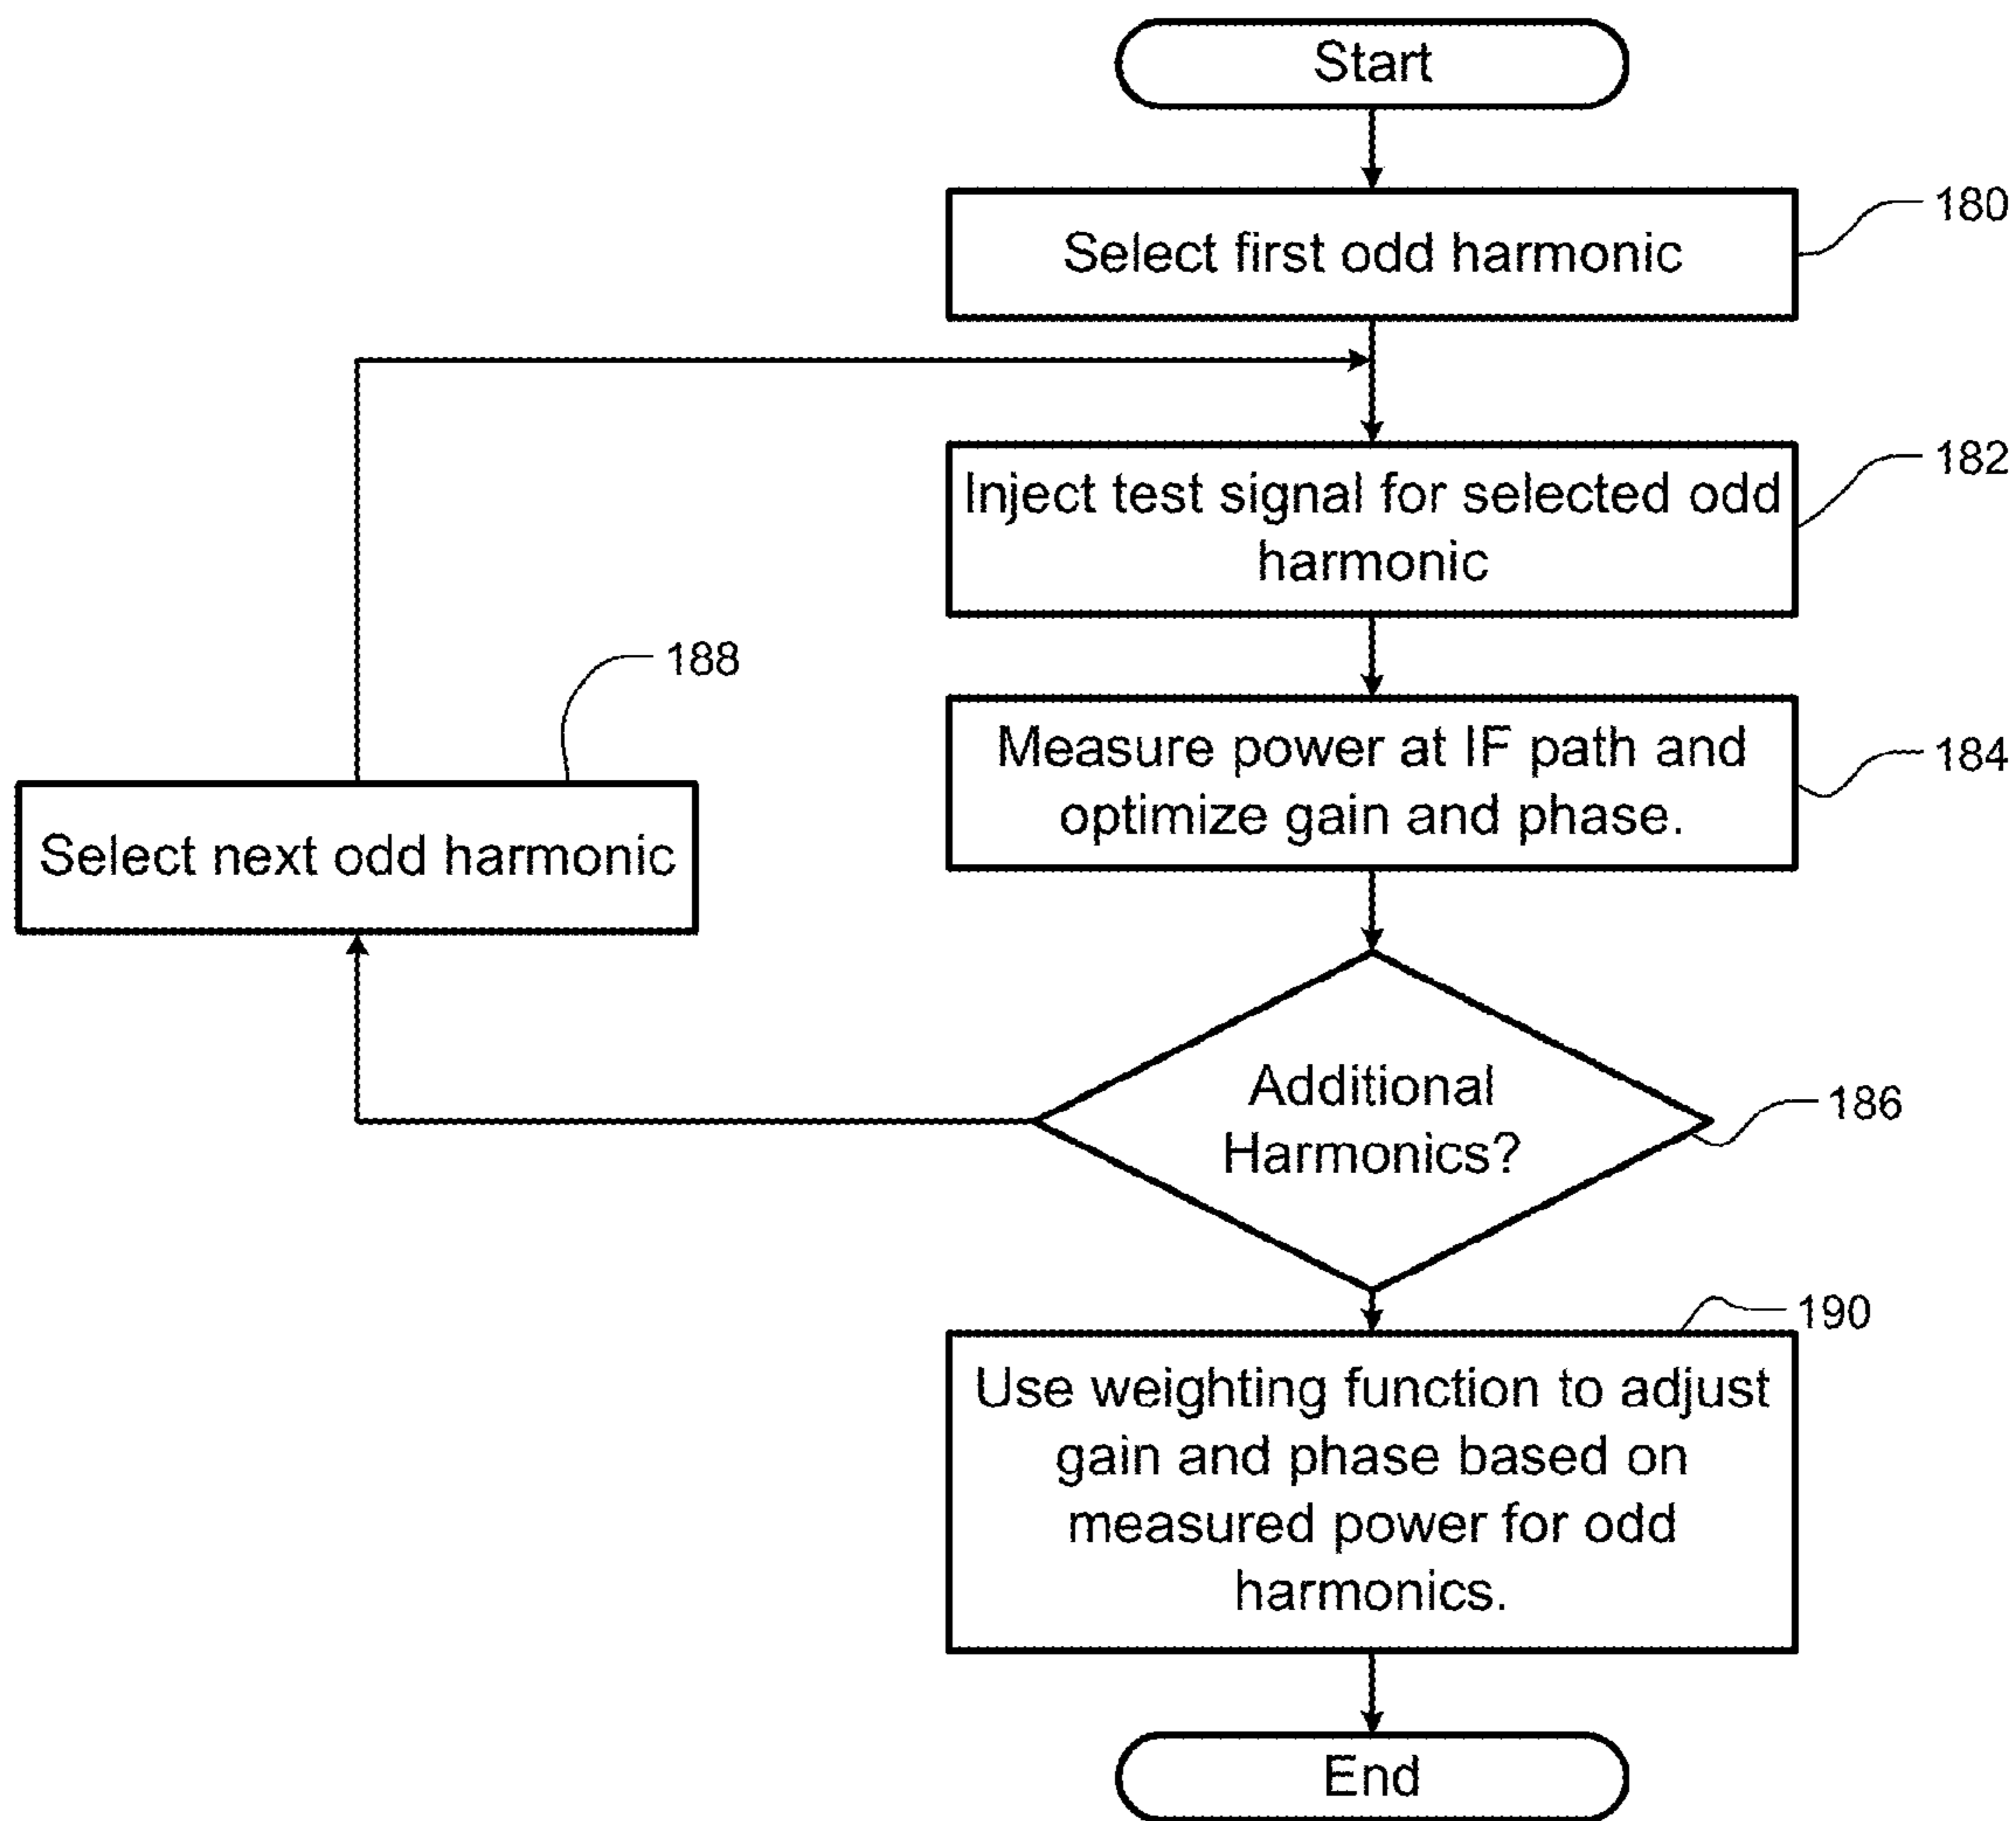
Start

Select first odd harmonic

180

Inject test signal for selected odd harmonic

182

188

Measure power at IF path and optimize gain and phase.

184

Select next odd harmonic

Additional Harmonics?

186

190

Use weighting function to adjust gain and phase based on measured power for odd harmonics.

End